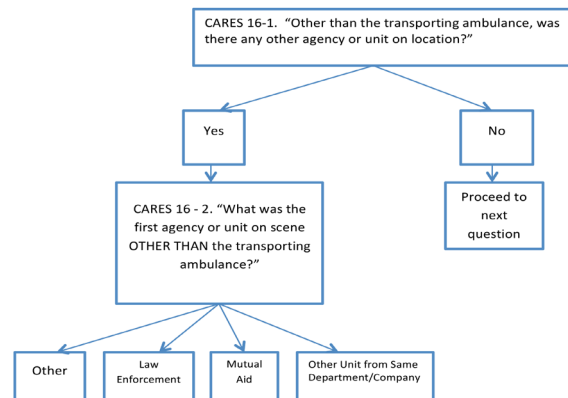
CARES 16-1. “Other than the transporting ambulance, was there any other agency or unit on location?”

Yes

No

CARES 16 - 2. “What was the first agency or unit on scene OTHER THAN the transporting ambulance?”

Proceed to next question

Other

Law Enforcement

Mutual Aid

Other Unit from Same Department/Company